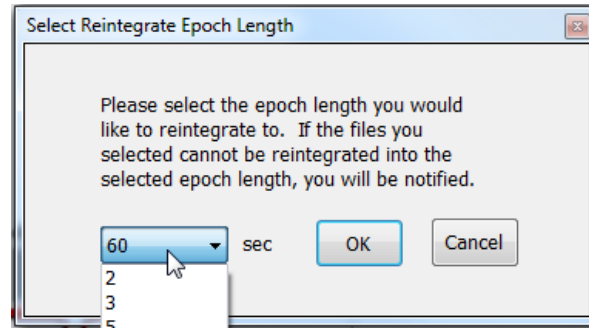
Select Reintegrate Epoch Length

Please select the epoch length you would like to reintegrate to.  If the files you selected cannot be reintegrated into the selected epoch length, you will be notified.

60

sec

OK

Cancel

2
3
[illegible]